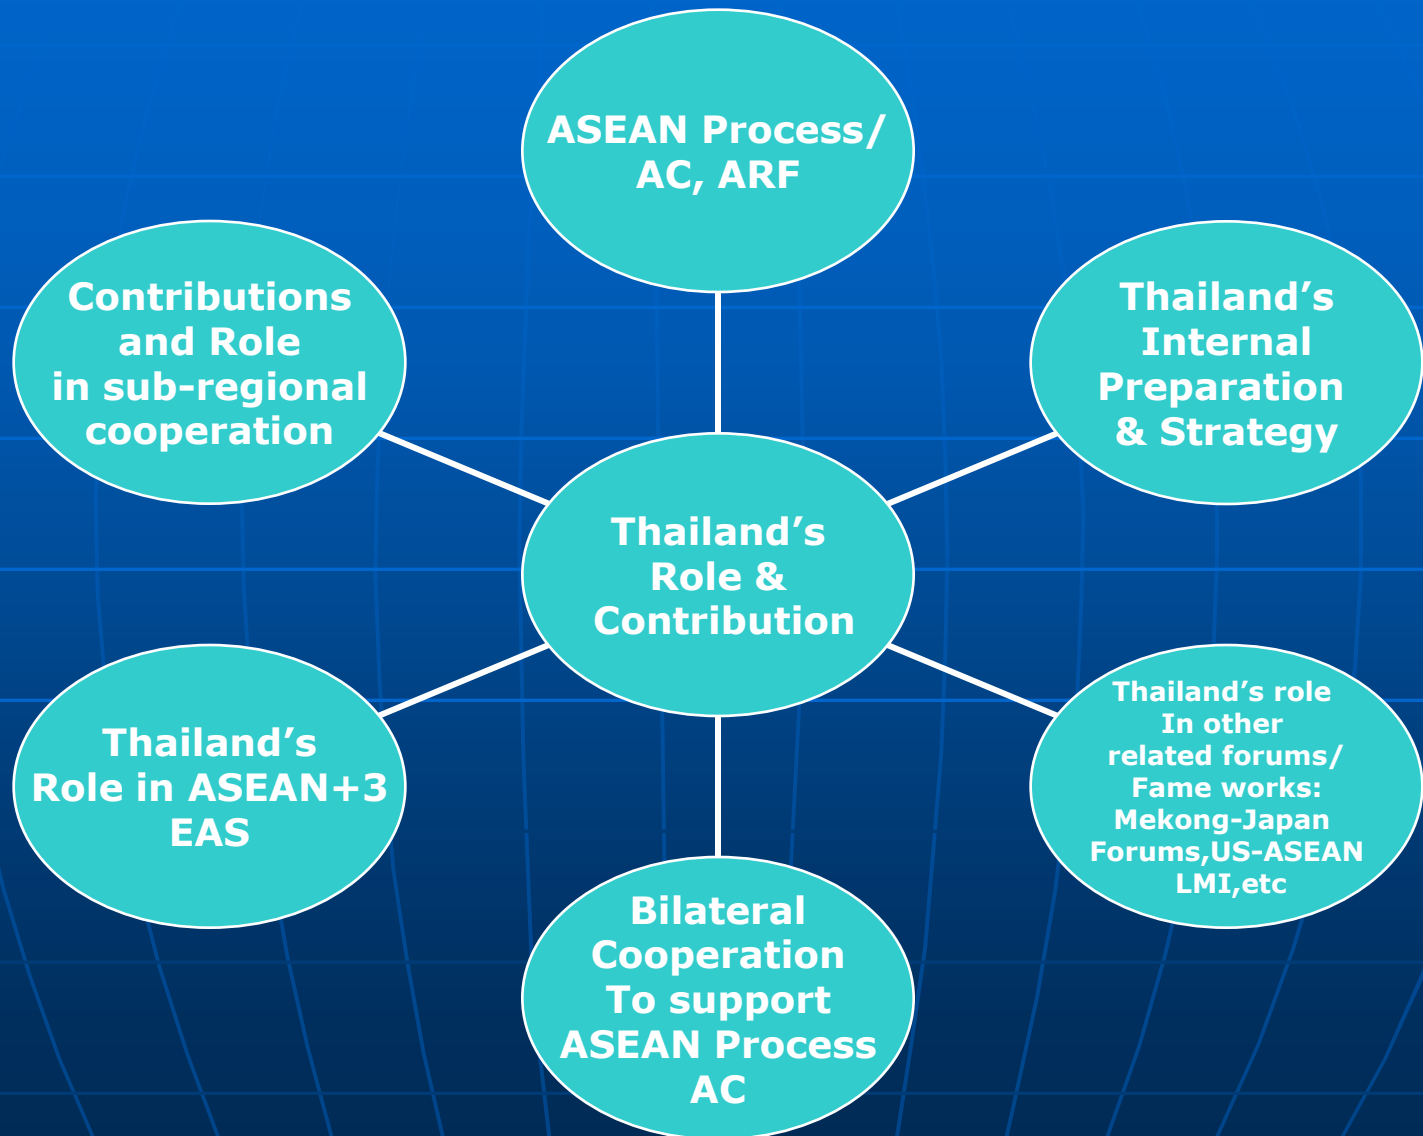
ASEAN Process/ AC, ARF

Contributions and Role in sub-regional cooperation

Thailand’s Internal Preparation & Strategy

Thailand’s Role & Contribution

Thailand’s Role in ASEAN+3 EAS

Thailand’s role In other related forums/ Fame works: Mekong-Japan Forums,US-ASEAN LMI,etc

Bilateral Cooperation To support ASEAN Process AC